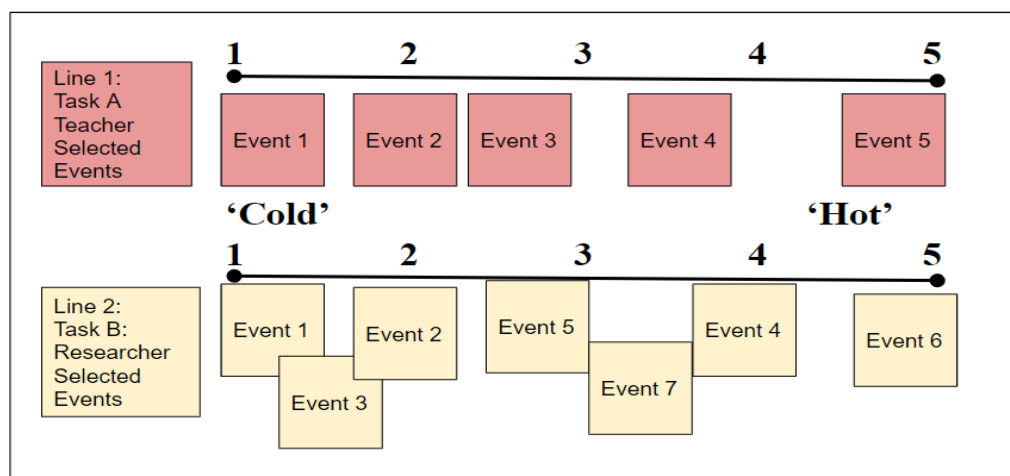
Line 1: Task A Teacher Selected Events

1 2 3 4 5

Event 1 Event 2 Event 3 Event 4 Event 5

‘Cold’ ‘Hot’

1 2 3 4 5

Line 2: Task B: Researcher Selected Events

Event 1 Event 3 Event 2 Event 5 Event 7 Event 4 Event 6